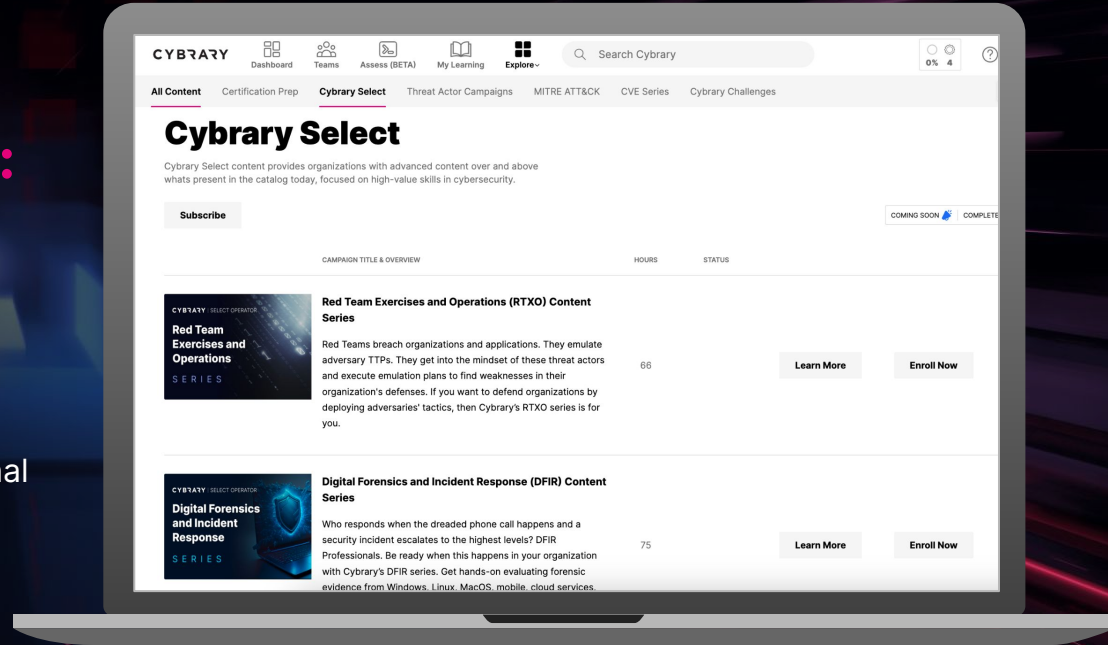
CYBRARY Dashboard Teams Assess (BETA) My Learning Explore Search Cybrary 0% 4 ?

All Content Certification Prep Cybrary Select Threat Actor Campaigns MITRE ATT&CK CVE Series Cybrary Challenges

Cybrary Select

Cybrary Select content provides organizations with advanced content over and above whats present in the catalog today, focused on high-value skills in cybersecurity.

Subscribe

COMING SOON COMPLETE

CAMPAIGN TITLE & OVERVIEW HOURS STATUS

CYBRARY SELECT OPERATOR Red Team Exercises and Operations SERIES

Red Team Exercises and Operations (RTXO) Content Series

Red Teams breach organizations and applications. They emulate adversary TTPs. They get into the mindset of these threat actors and execute emulation plans to find weaknesses in their organization's defenses. If you want to defend organizations by deploying adversaries' tactics, then Cybrary's RTXO series is for you.

66

Learn More Enroll Now

CYBRARY SELECT OPERATOR Digital Forensics and Incident Response SERIES

Digital Forensics and Incident Response (DFIR) Content Series

Who responds when the dreaded phone call happens and a security incident escalates to the highest levels? DFIR Professionals. Be ready when this happens in your organization with Cybrary's DFIR series. Get hands-on evaluating forensic evidence from Windows, Linux, MacOS, mobile, cloud services,

75

Learn More Enroll Now

al